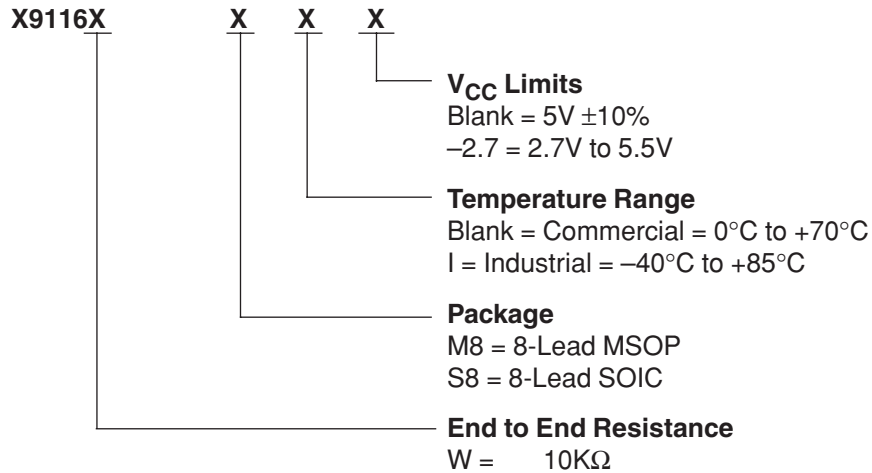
X9116X X X X

$V_{CC}$ Limits
Blank = 5V ±10%
–2.7 = 2.7V to 5.5V

Temperature Range
Blank = Commercial = 0°C to +70°C
I = Industrial = –40°C to +85°C

Package
M8 = 8-Lead MSOP
S8 = 8-Lead SOIC

End to End Resistance
W = 10KΩ